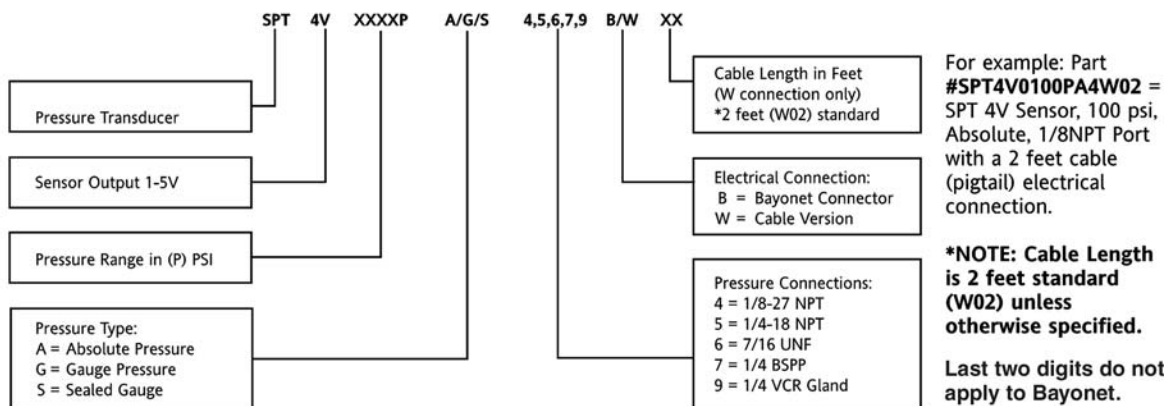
SPT 4V XXXXP A/G/S 4,5,6,7,9 B/W XX

Pressure Transducer

Sensor Output 1-5V

Pressure Range in (P) PSI

Pressure Type:
A = Absolute Pressure
G = Gauge Pressure
S = Sealed Gauge

Cable Length in Feet (W connection only)
*2 feet (W02) standard

Electrical Connection:
B = Bayonet Connector
W = Cable Version

Pressure Connections:
4 = 1/8-27 NPT
5 = 1/4-18 NPT
6 = 7/16 UNF
7 = 1/4 BSPP
9 = 1/4 VCR Gland

For example: Part **#SPT4V0100PA4W02** = SPT 4V Sensor, 100 psi, Absolute, 1/8NPT Port with a 2 feet cable (pigtail) electrical connection.

**\*NOTE: Cable Length is 2 feet standard (W02) unless otherwise specified.**

**Last two digits do not apply to Bayonet.**